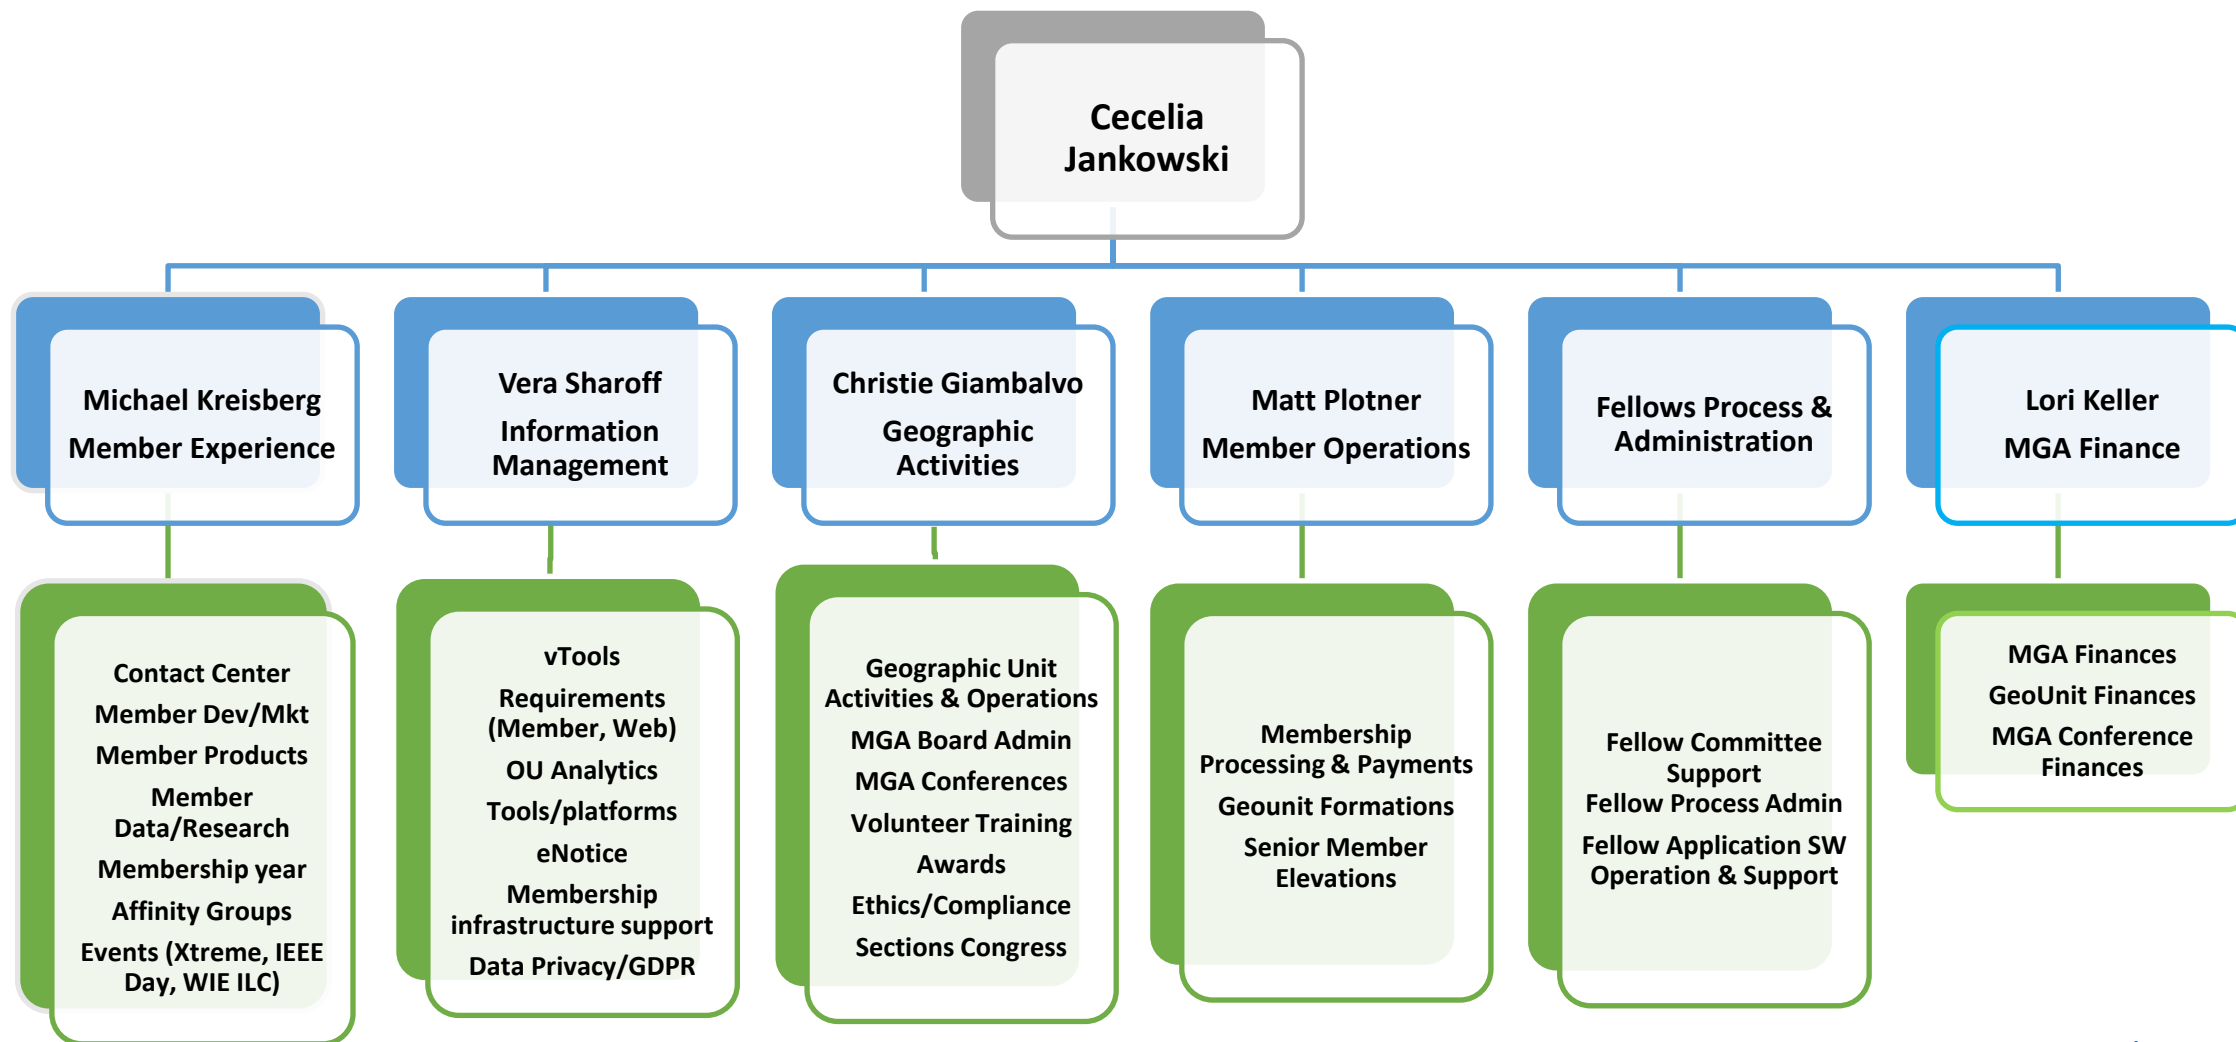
Cecelia Jankowski

Michael Kreisberg
Member Experience

Vera Sharoff
Information Management

Christie Giambalvo
Geographic Activities

Matt Plotner
Member Operations

Fellows Process & Administration

Lori Keller
MGA Finance

Contact Center
Member Dev/Mkt
Member Products
Member Data/Research
Membership year
Affinity Groups
Events (Xtreme, IEEE Day, WIE ILC)

vTools
Requirements (Member, Web)
OU Analytics
Tools/platforms
eNotice
Membership infrastructure support
Data Privacy/GDPR

Geographic Unit Activities & Operations
MGA Board Admin
MGA Conferences
Volunteer Training
Awards
Ethics/Compliance
Sections Congress

Membership Processing & Payments
Geounit Formations
Senior Member Elevations

Fellow Committee Support
Fellow Process Admin
Fellow Application SW Operation & Support

MGA Finances
GeoUnit Finances
MGA Conference Finances